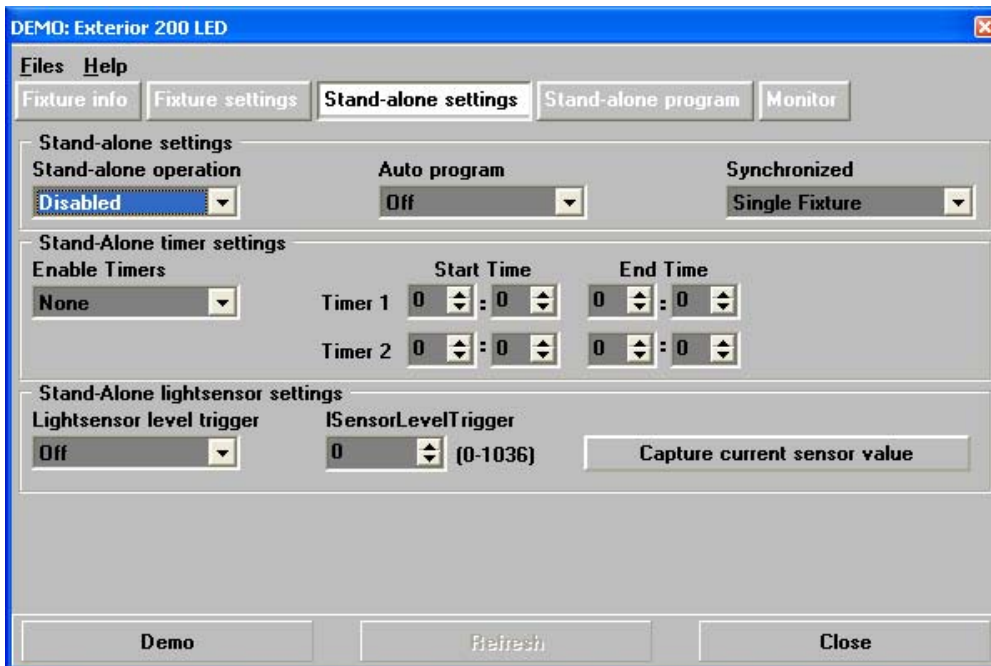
DEMO: Exterior 200 LED

Files Help

Fixture info | Fixture settings | Stand-alone settings | Stand-alone program | Monitor

Stand-alone settings

Stand-alone operation
Disabled

Auto program
Off

Synchronized
Single Fixture

Stand-Alone timer settings

Enable Timers
None

Start Time
End Time

Timer 1 0 : 0 0 : 0

Timer 2 0 : 0 0 : 0

Stand-Alone lightsensor settings

Lightsensor level trigger
Off

ISensorLevelTrigger
0 (0-1036)

Capture current sensor value

Demo
Refresh
Close